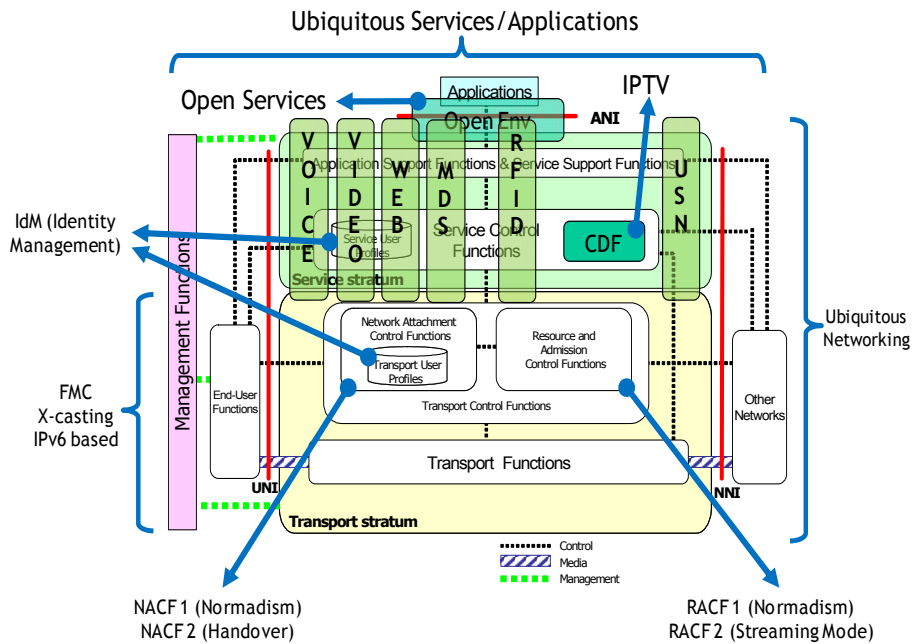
Ubiquitous Services/Applications

Open Services

Applications

Open Env

ANI

IPTV

V O I C E

V I D E O

W E B

M D S

R F I D

U S N

Application Support Functions & Service Support Functions

IdM (Identity Management)

Service User Profiles

Service Control Functions

CDF

Service stratum

Management Functions

Ubiquitous Networking

Network Attachment Control Functions

Transport User Profiles

Resource and Admission Control Functions

Transport Control Functions

FMC
X-casting
IPv6 based

End-User Functions

Other Networks

Transport Functions

UNI

NNI

Transport stratum

Control
Media
Management

NACF 1 (Normadism)
NACF 2 (Handover)

RACF 1 (Normadism)
RACF 2 (Streaming Mode)